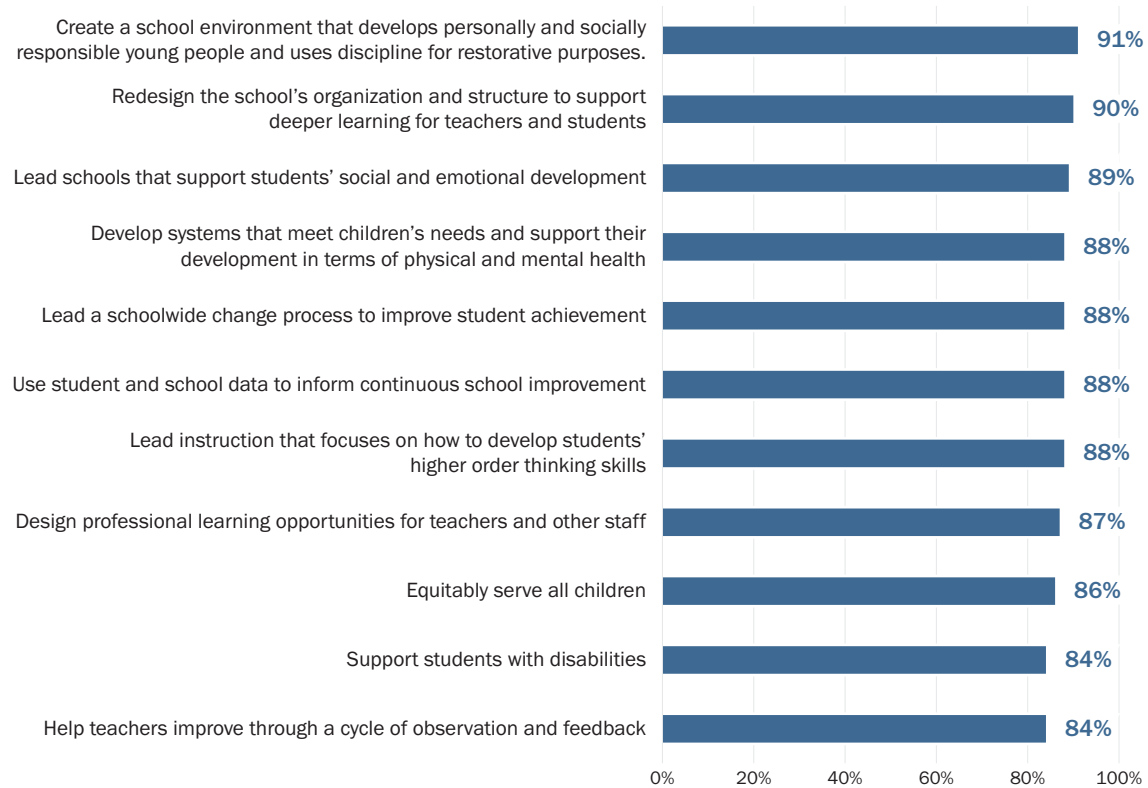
Create a school environment that develops personally and socially responsible young people and uses discipline for restorative purposes. 91%

Redesign the school's organization and structure to support deeper learning for teachers and students 90%

Lead schools that support students' social and emotional development 89%

Develop systems that meet children's needs and support their development in terms of physical and mental health 88%

Lead a schoolwide change process to improve student achievement 88%

Use student and school data to inform continuous school improvement 88%

Lead instruction that focuses on how to develop students' higher order thinking skills 88%

Design professional learning opportunities for teachers and other staff 87%

Equitably serve all children 86%

Support students with disabilities 84%

Help teachers improve through a cycle of observation and feedback 84%

0% 20% 40% 60% 80% 100%